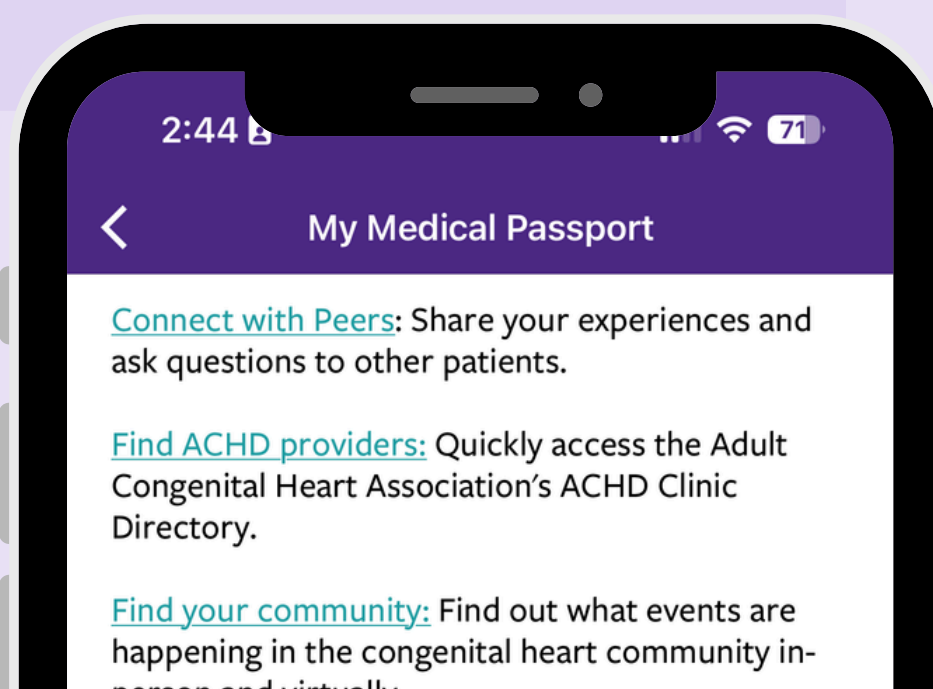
2:44

71

My Medical Passport

Connect with Peers: Share your experiences and ask questions to other patients.

Find ACHD providers: Quickly access the Adult Congenital Heart Association's ACHD Clinic Directory.

Find your community: Find out what events are happening in the congenital heart community in-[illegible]